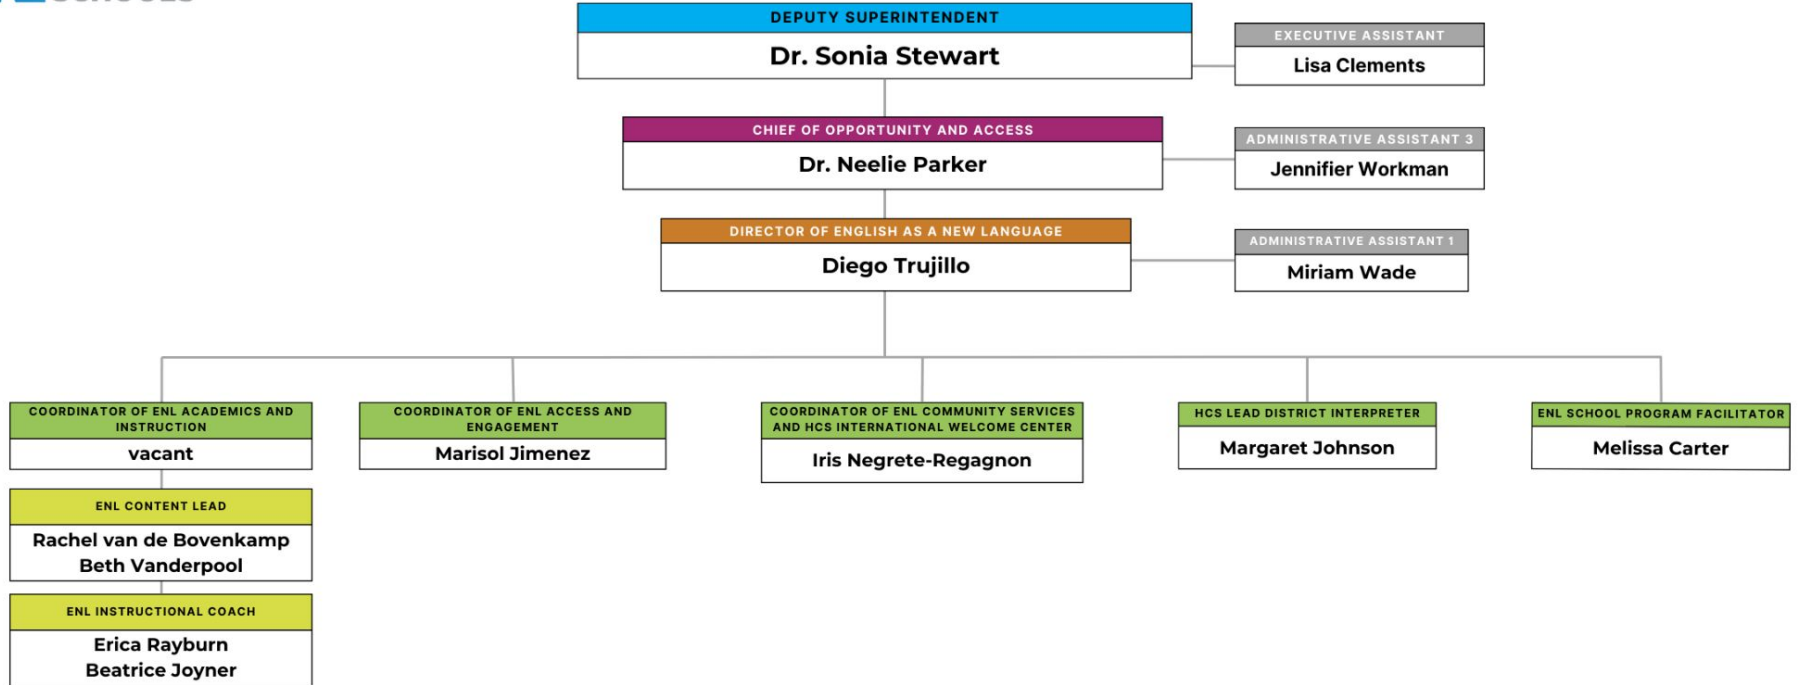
DEPUTY SUPERINTENDENT
Dr. Sonia Stewart

EXECUTIVE ASSISTANT
Lisa Clements

CHIEF OF OPPORTUNITY AND ACCESS
Dr. Neelie Parker

ADMINISTRATIVE ASSISTANT 3
Jennifier Workman

DIRECTOR OF ENGLISH AS A NEW LANGUAGE
Diego Trujillo

ADMINISTRATIVE ASSISTANT 1
Miriam Wade

COORDINATOR OF ENL ACADEMICS AND INSTRUCTION
vacant

ENL CONTENT LEAD
Rachel van de Bovenkamp
Beth Vanderpool

ENL INSTRUCTIONAL COACH
Erica Rayburn
Beatrice Joyner

COORDINATOR OF ENL ACCESS AND ENGAGEMENT
Marisol Jimenez

COORDINATOR OF ENL COMMUNITY SERVICES AND HCS INTERNATIONAL WELCOME CENTER
Iris Negrete-Regagnon

HCS LEAD DISTRICT INTERPRETER
Margaret Johnson

ENL SCHOOL PROGRAM FACILITATOR
Melissa Carter